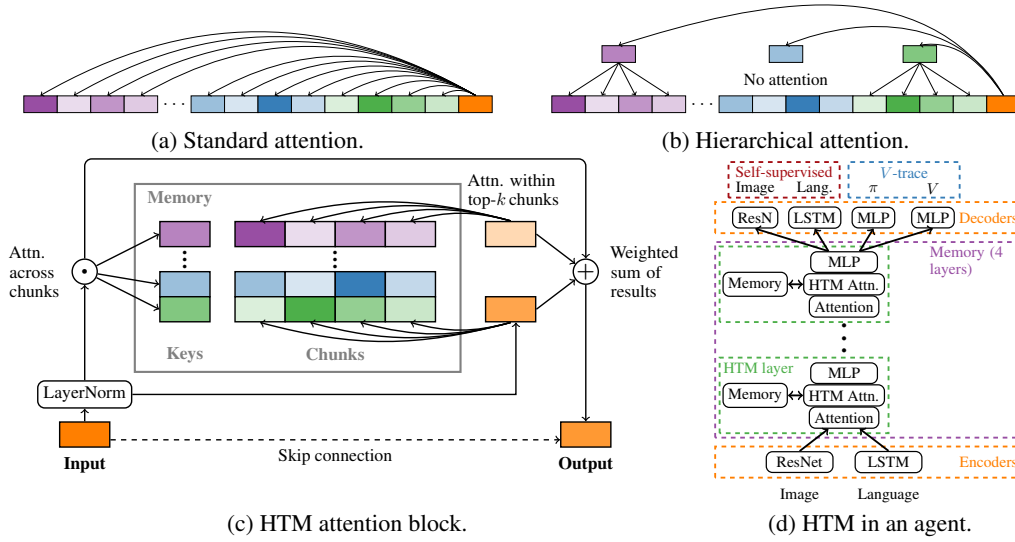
(a) Standard attention.

No attention

(b) Hierarchical attention.

Memory

Attn. within top-$k$ chunks

Attn. across chunks

$\odot$

Weighted sum of results

$+$

Keys

Chunks

LayerNorm

Input

Skip connection

Output

(c) HTM attention block.

Self-supervised
Image Lang.

$V$-trace
$\pi$ $V$

ResN LSTM MLP MLP Decoders

Memory (4 layers)

MLP
Memory HTM Attn.
Attention

HTM layer
MLP
Memory HTM Attn.
Attention

ResNet LSTM Encoders

Image Language

(d) HTM in an agent.